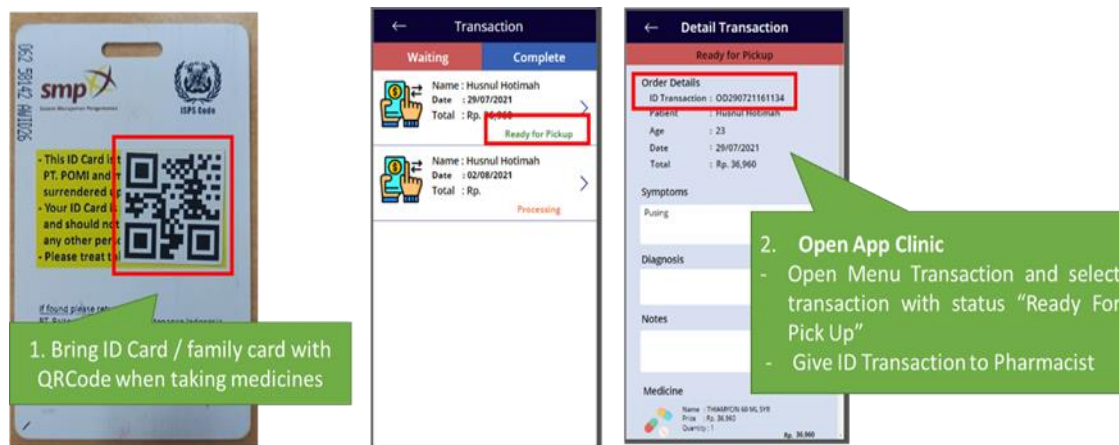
062 58142 AM1026

smp
Sistem Manajemen Pengamanan

ISPS Code

- This ID Card is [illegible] PT. POMI and m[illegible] surrendered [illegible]
- Your ID Card is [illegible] and should not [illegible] any other pers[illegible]
- Please treat t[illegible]

If found please ret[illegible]
PT. Bat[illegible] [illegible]tenaga Indonesia

1. Bring ID Card / family card with QRCode when taking medicines

← Transaction

Waiting | Complete

Name : Husnul Hotimah
Date : 29/07/2021
Total : Rp. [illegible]
Ready for Pickup

Name : Husnul Hotimah
Date : 02/08/2021
Total : Rp.
Processing

← Detail Transaction

Ready for Pickup

Order Details
ID Transaction : OD290721161134
Patient : Husnul Hotimah
Age : 23
Date : 29/07/2021
Total : Rp. 36,960

Symptoms
Pusing

Diagnosis

Notes

Medicine
Name : THIAMYCIN 60 ML SYR
Price : Rp. 36,960
Quantity : 1
Rp. 36,960

2. Open App Clinic
- Open Menu Transaction and select transaction with status "Ready For Pick Up"
- Give ID Transaction to Pharmacist